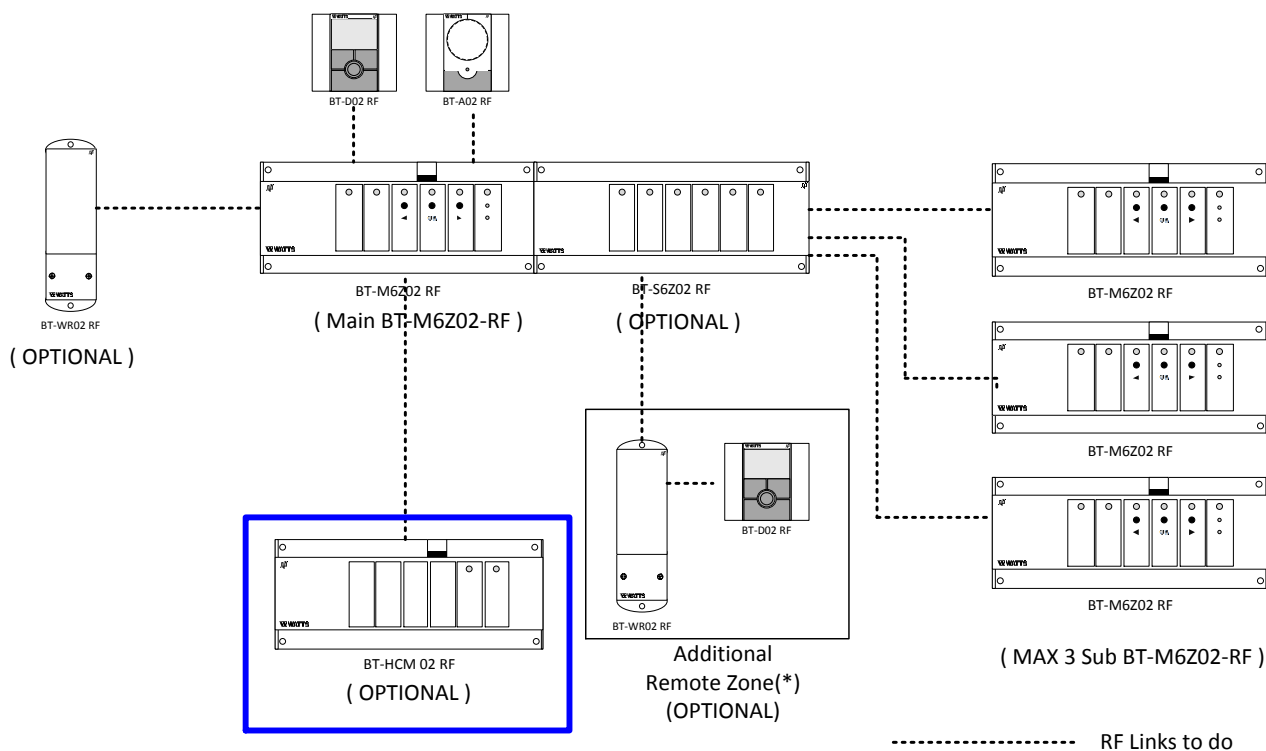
BT-D02 RF
BT-A02 RF

WATTS
BT-WR02 RF
( OPTIONAL )

WATTS
OK
BT-M6Z02 RF
( Main BT-M6Z02-RF )

WATTS
BT-S6Z02 RF
( OPTIONAL )

WATTS
OK
BT-M6Z02 RF

WATTS
OK
BT-M6Z02 RF

WATTS
OK
BT-M6Z02 RF

( MAX 3 Sub BT-M6Z02-RF )

WATTS
BT-HCM 02 RF
( OPTIONAL )

WATTS
BT-WR02 RF
WATTS
BT-D02 RF
Additional
Remote Zone(*)
(OPTIONAL)

RF Links to do